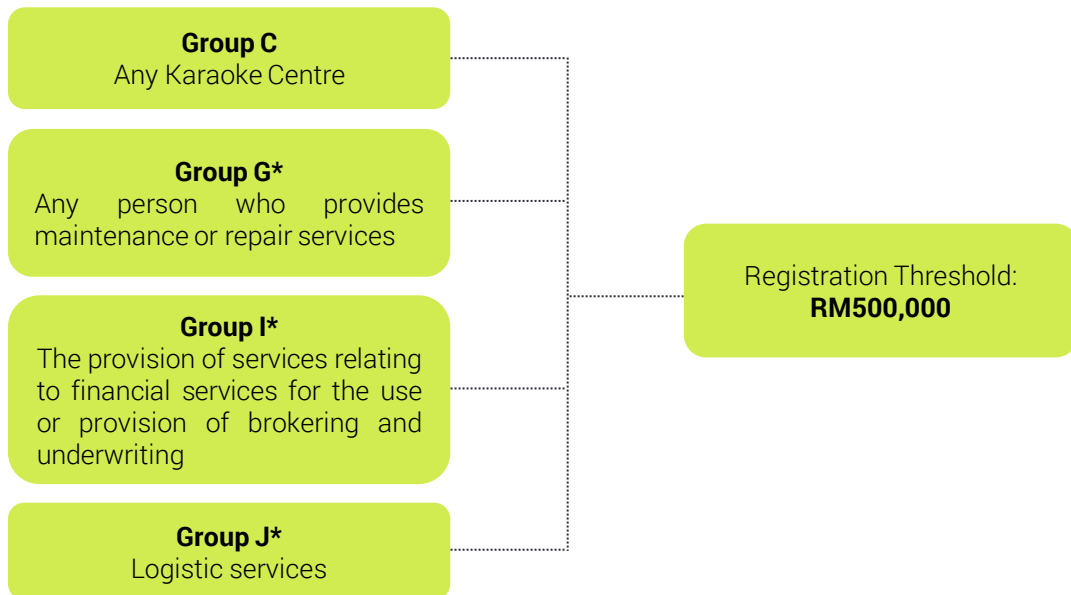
**Group C**
Any Karaoke Centre

**Group G\***
Any person who provides maintenance or repair services

**Group I\***
The provision of services relating to financial services for the use or provision of brokering and underwriting

**Group J\***
Logistic services

Registration Threshold:
**RM500,000**